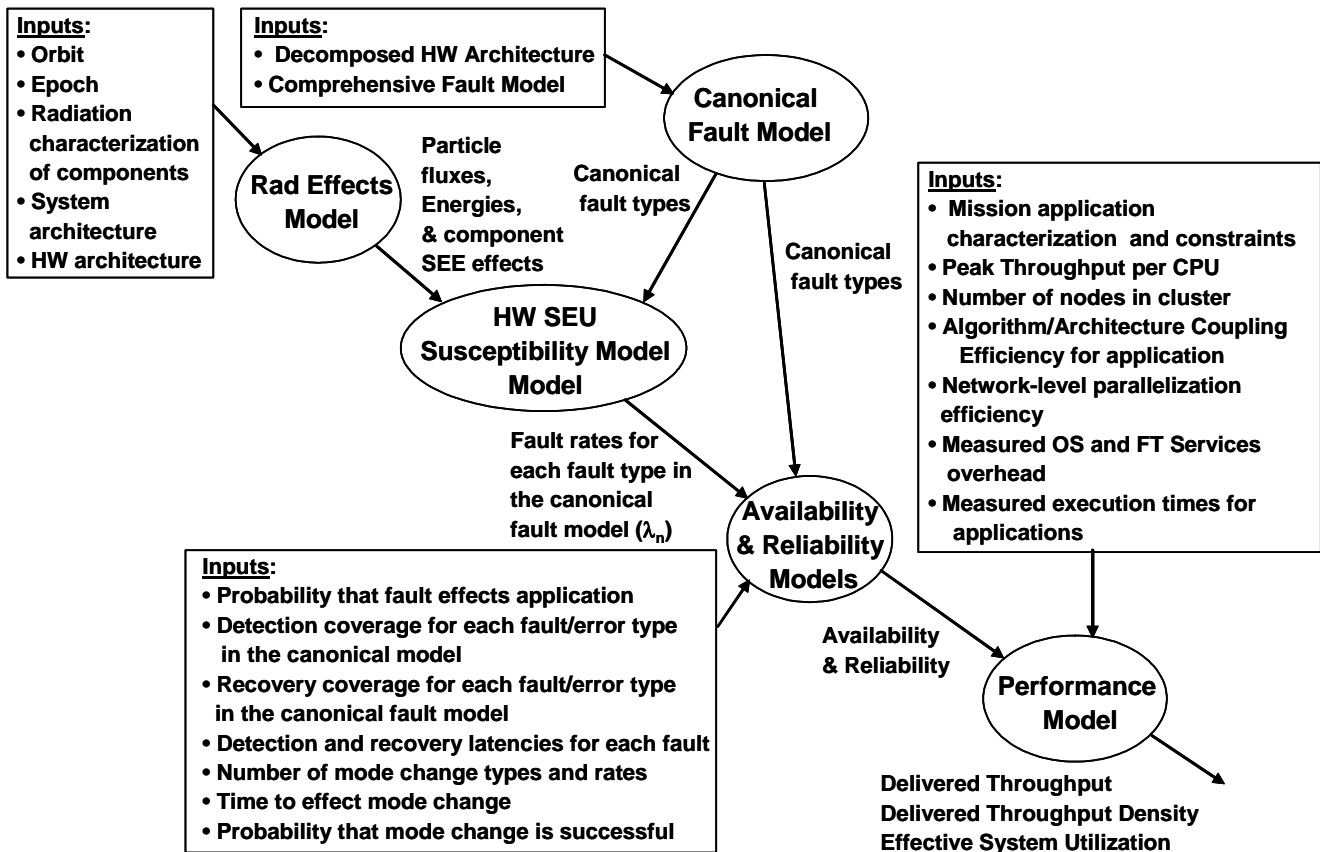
Inputs:
• Orbit
• Epoch
• Radiation characterization of components
• System architecture
• HW architecture

Inputs:
• Decomposed HW Architecture
• Comprehensive Fault Model

Canonical Fault Model

Rad Effects Model

Particle fluxes, Energies, & component SEE effects

Canonical fault types

Canonical fault types

Inputs:
• Mission application characterization and constraints
• Peak Throughput per CPU
• Number of nodes in cluster
• Algorithm/Architecture Coupling Efficiency for application
• Network-level parallelization efficiency
• Measured OS and FT Services overhead
• Measured execution times for applications

HW SEU Susceptibility Model Model

Fault rates for each fault type in the canonical fault model ($\lambda_n$)

Availability & Reliability Models

Inputs:
• Probability that fault effects application
• Detection coverage for each fault/error type in the canonical model
• Recovery coverage for each fault/error type in the canonical fault model
• Detection and recovery latencies for each fault
• Number of mode change types and rates
• Time to effect mode change
• Probability that mode change is successful

Availability & Reliability

Performance Model

Delivered Throughput
Delivered Throughput Density
Effective System Utilization